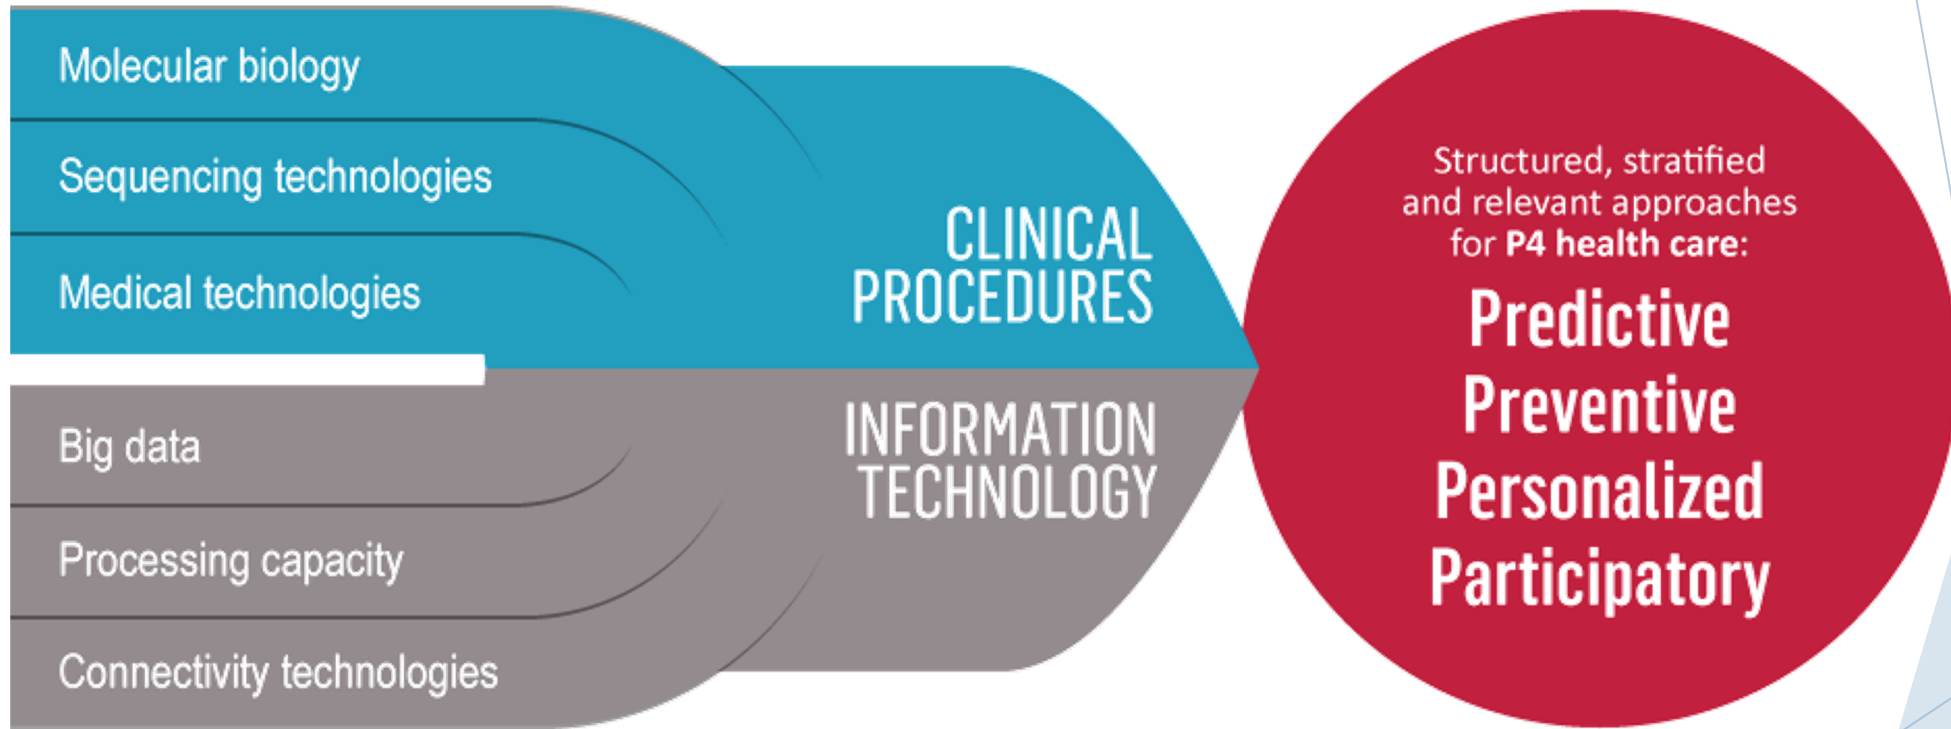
Molecular biology

Sequencing technologies

Medical technologies

CLINICAL PROCEDURES

Big data

Processing capacity

Connectivity technologies

INFORMATION TECHNOLOGY

Structured, stratified and relevant approaches for P4 health care:

Predictive
Preventive
Personalized
Participatory